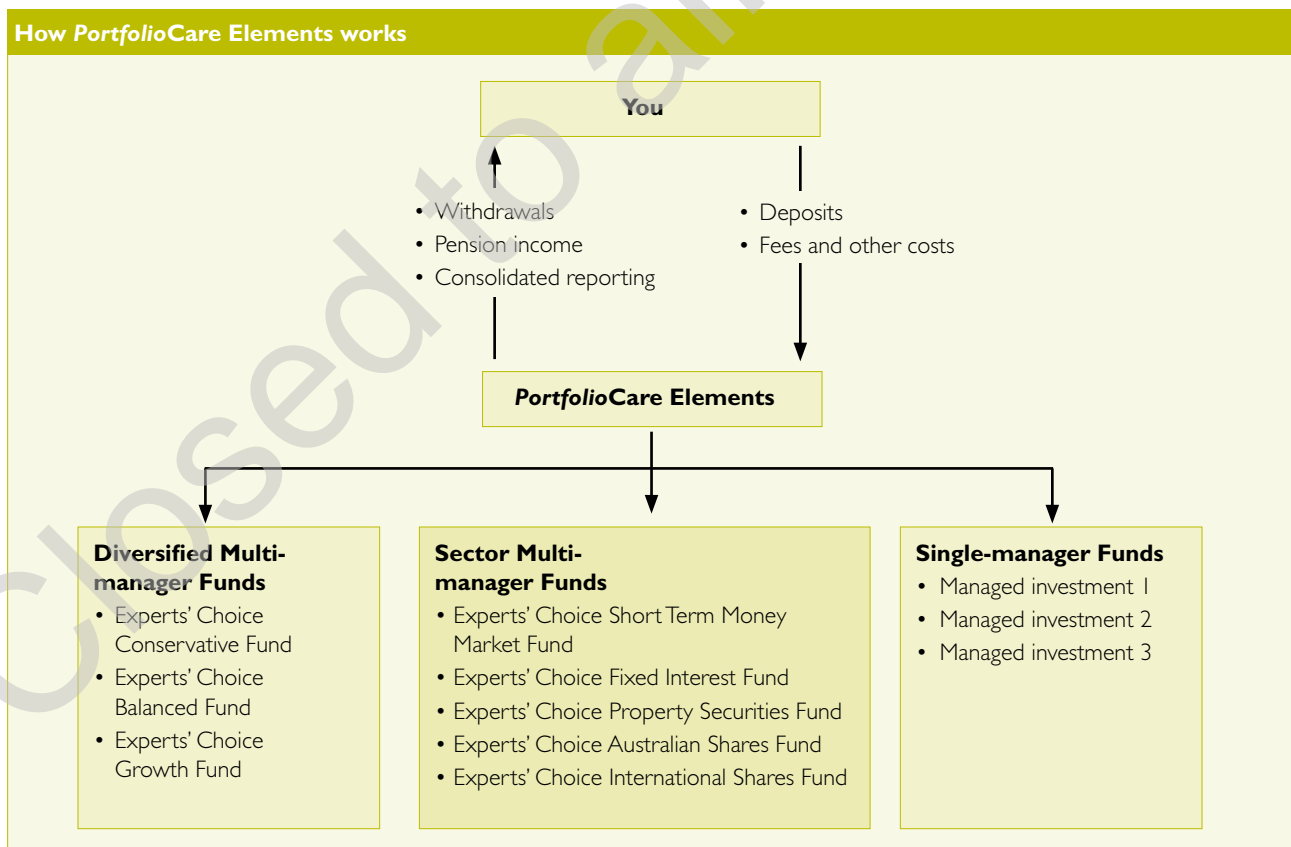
How PortfolioCare Elements works

You

• Withdrawals
• Pension income
• Consolidated reporting

• Deposits
• Fees and other costs

PortfolioCare Elements

Diversified Multi-manager Funds
• Experts' Choice Conservative Fund
• Experts' Choice Balanced Fund
• Experts' Choice Growth Fund

Sector Multi-manager Funds
• Experts' Choice Short Term Money Market Fund
• Experts' Choice Fixed Interest Fund
• Experts' Choice Property Securities Fund
• Experts' Choice Australian Shares Fund
• Experts' Choice International Shares Fund

Single-manager Funds
• Managed investment 1
• Managed investment 2
• Managed investment 3

Closed to a